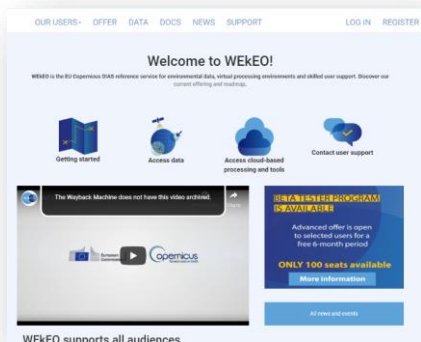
OUR USERS OFFER DATA DOCS NEWS SUPPORT LOG IN REGISTER

Welcome to WEkEO!

WEkEO is the EU Copernicus DIAS reference service for environmental data, virtual processing environments and skilled user support. Discover our current offering and roadmap.

Getting started

Access data

Access cloud-based processing and tools

Contact user support

The Wayback Machine does not have this video archived.

Share

European Commission

Copernicus

BETA TESTER PROGRAM IS AVAILABLE

Advanced offer is open to selected users for a free 6-month period

ONLY 100 seats available

More information

All news and events

WEkEO supports all audiences